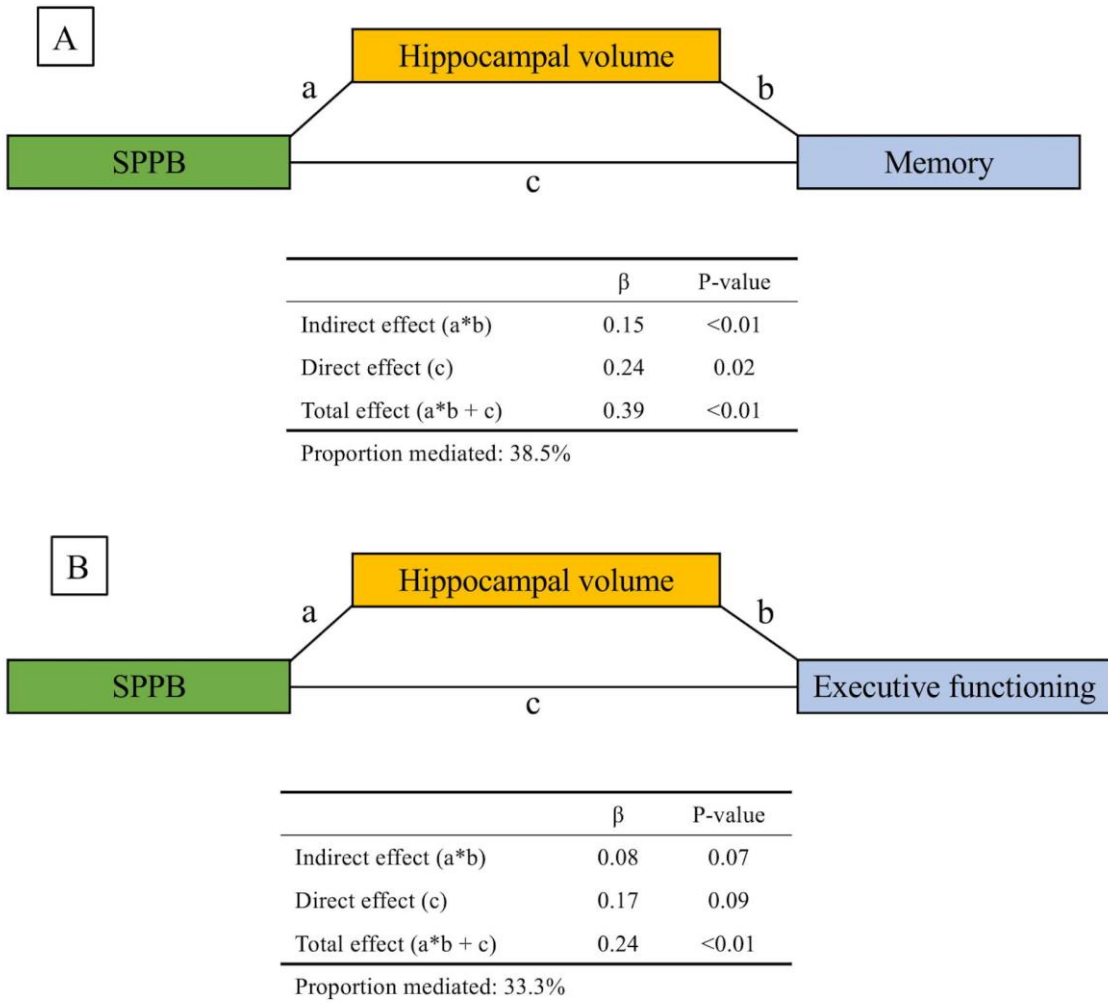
A

Hippocampal volume

a

b

SPPB

Memory

c

| | β | P-value |
|---|---|---|
| Indirect effect (a*b) | 0.15 | <0.01 |
| Direct effect (c) | 0.24 | 0.02 |
| Total effect (a*b + c) | 0.39 | <0.01 |

Proportion mediated: 38.5%

B

Hippocampal volume

a

b

SPPB

Executive functioning

c

| | β | P-value |
|---|---|---|
| Indirect effect (a*b) | 0.08 | 0.07 |
| Direct effect (c) | 0.17 | 0.09 |
| Total effect (a*b + c) | 0.24 | <0.01 |

Proportion mediated: 33.3%